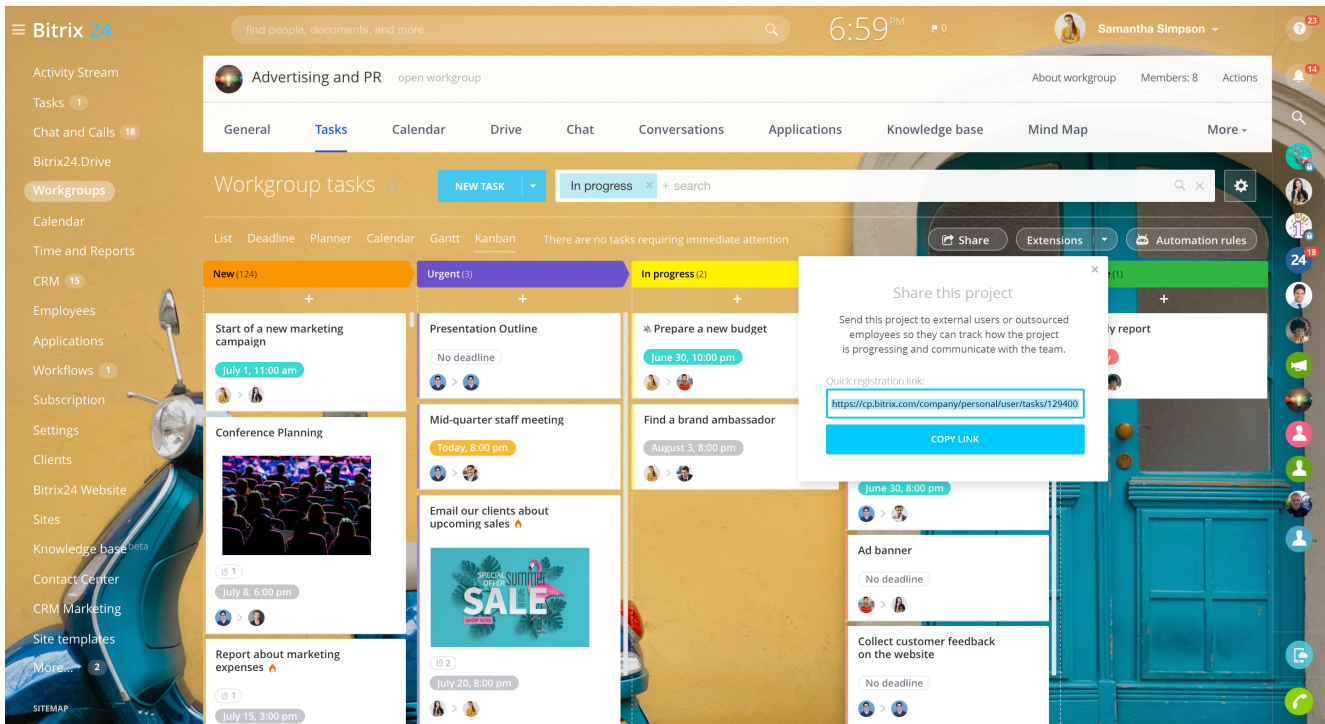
Bitrix 24

find people, documents, and more

6:59 PM

0

Samantha Simpson

23

Activity Stream
Tasks 1
Chat and Calls 18
Bitrix24.Drive
Workgroups
Calendar
Time and Reports
CRM 15
Employees
Applications
Workflows 1
Subscription
Settings
Clients
Bitrix24 Website
Sites
Knowledge base beta
Contact Center
CRM Marketing
Site templates
More... 2
SITEMAP

Advertising and PR open workgroup

About workgroup Members: 8 Actions

14

General Tasks Calendar Drive Chat Conversations Applications Knowledge base Mind Map More

Workgroup tasks

NEW TASK

In progress + search

List Deadline Planner Calendar Gantt Kanban There are no tasks requiring immediate attention

Share Extensions Automation rules

18

New (124)

Start of a new marketing campaign
July 1, 11:00 am

Conference Planning
1
July 8, 6:00 pm

Report about marketing expenses
1
July 15, 3:00 pm

Urgent (3)

Presentation Outline
No deadline

Mid-quarter staff meeting
Today, 8:00 pm

Email our clients about upcoming sales

SPECIAL OFFER SUMMER SALE SHOP NOW

2
July 20, 8:00 pm

In progress (2)

Prepare a new budget
June 30, 10:00 pm

Find a brand ambassador
August 3, 8:00 pm

June 30, 8:00 pm

Ad banner
No deadline

Collect customer feedback on the website
No deadline

(1)

ly report

Share this project

Send this project to external users or outsourced employees so they can track how the project is progressing and communicate with the team.

Quick registration link:

https://cp.bitrix.com/company/personal/user/tasks/129400

COPY LINK